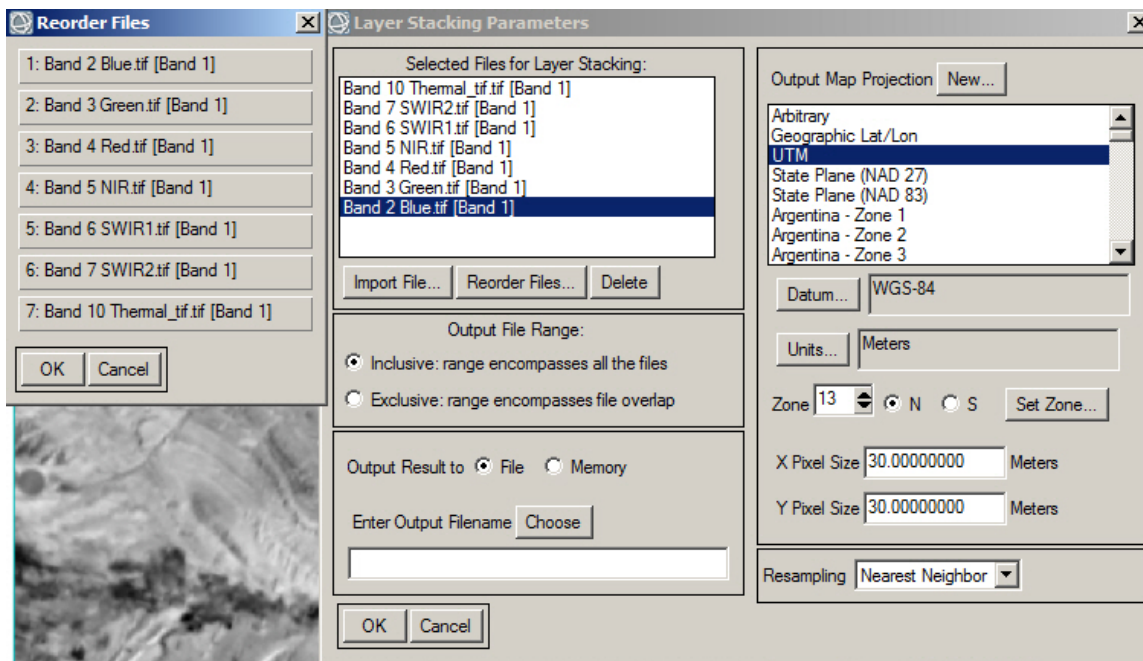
Reorder Files

1: Band 2 Blue.tif [Band 1]
2: Band 3 Green.tif [Band 1]
3: Band 4 Red.tif [Band 1]
4: Band 5 NIR.tif [Band 1]
5: Band 6 SWIR1.tif [Band 1]
6: Band 7 SWIR2.tif [Band 1]
7: Band 10 Thermal_tif.tif [Band 1]

OK Cancel

Layer Stacking Parameters

Selected Files for Layer Stacking:
Band 10 Thermal_tif.tif [Band 1]
Band 7 SWIR2.tif [Band 1]
Band 6 SWIR1.tif [Band 1]
Band 5 NIR.tif [Band 1]
Band 4 Red.tif [Band 1]
Band 3 Green.tif [Band 1]
Band 2 Blue.tif [Band 1]

Import File... Reorder Files... Delete

Output File Range:
Inclusive: range encompasses all the files
Exclusive: range encompasses file overlap

Output Result to File Memory

Enter Output Filename Choose

OK Cancel

Output Map Projection New...
Arbitrary
Geographic Lat/Lon
UTM
State Plane (NAD 27)
State Plane (NAD 83)
Argentina - Zone 1
Argentina - Zone 2
Argentina - Zone 3

Datum... WGS-84

Units... Meters

Zone 13 N S Set Zone...

X Pixel Size 30.00000000 Meters

Y Pixel Size 30.00000000 Meters

Resampling Nearest Neighbor